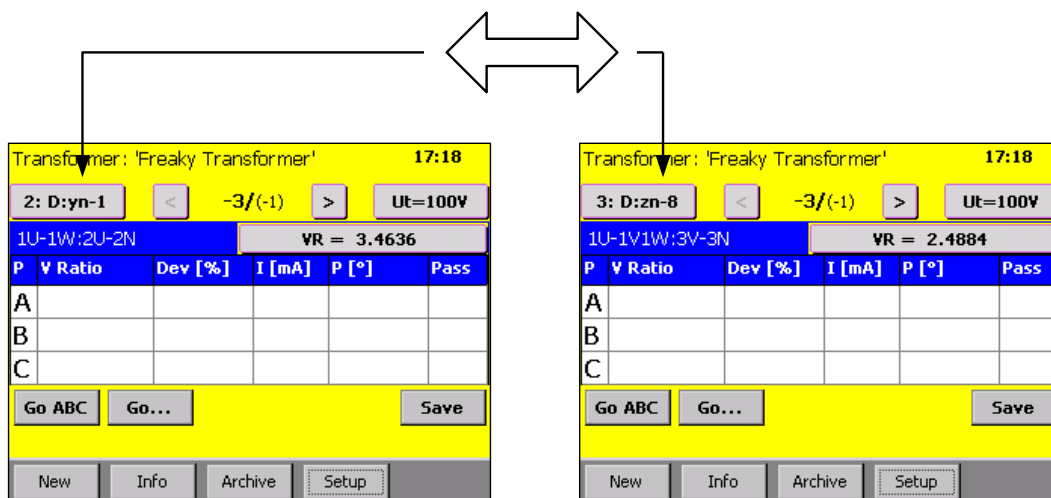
Transformer: 'Freaky Transformer' 17:18

2: D:yn-1 < -3/(-1) > Ut=100V

1U-1W:2U-2N VR = 3.4636

| P | V Ratio | Dev [%] | I [mA] | P [°] | Pass |
|---|---|---|---|---|---|
| A | | | | | |
| B | | | | | |
| C | | | | | |

Go ABC Go... Save

New Info Archive Setup

Transformer: 'Freaky Transformer' 17:18

3: D:zn-8 < -3/(-1) > Ut=100V

1U-1V1W:3V-3N VR = 2.4884

| P | V Ratio | Dev [%] | I [mA] | P [°] | Pass |
|---|---|---|---|---|---|
| A | | | | | |
| B | | | | | |
| C | | | | | |

Go ABC Go... Save

New Info Archive Setup